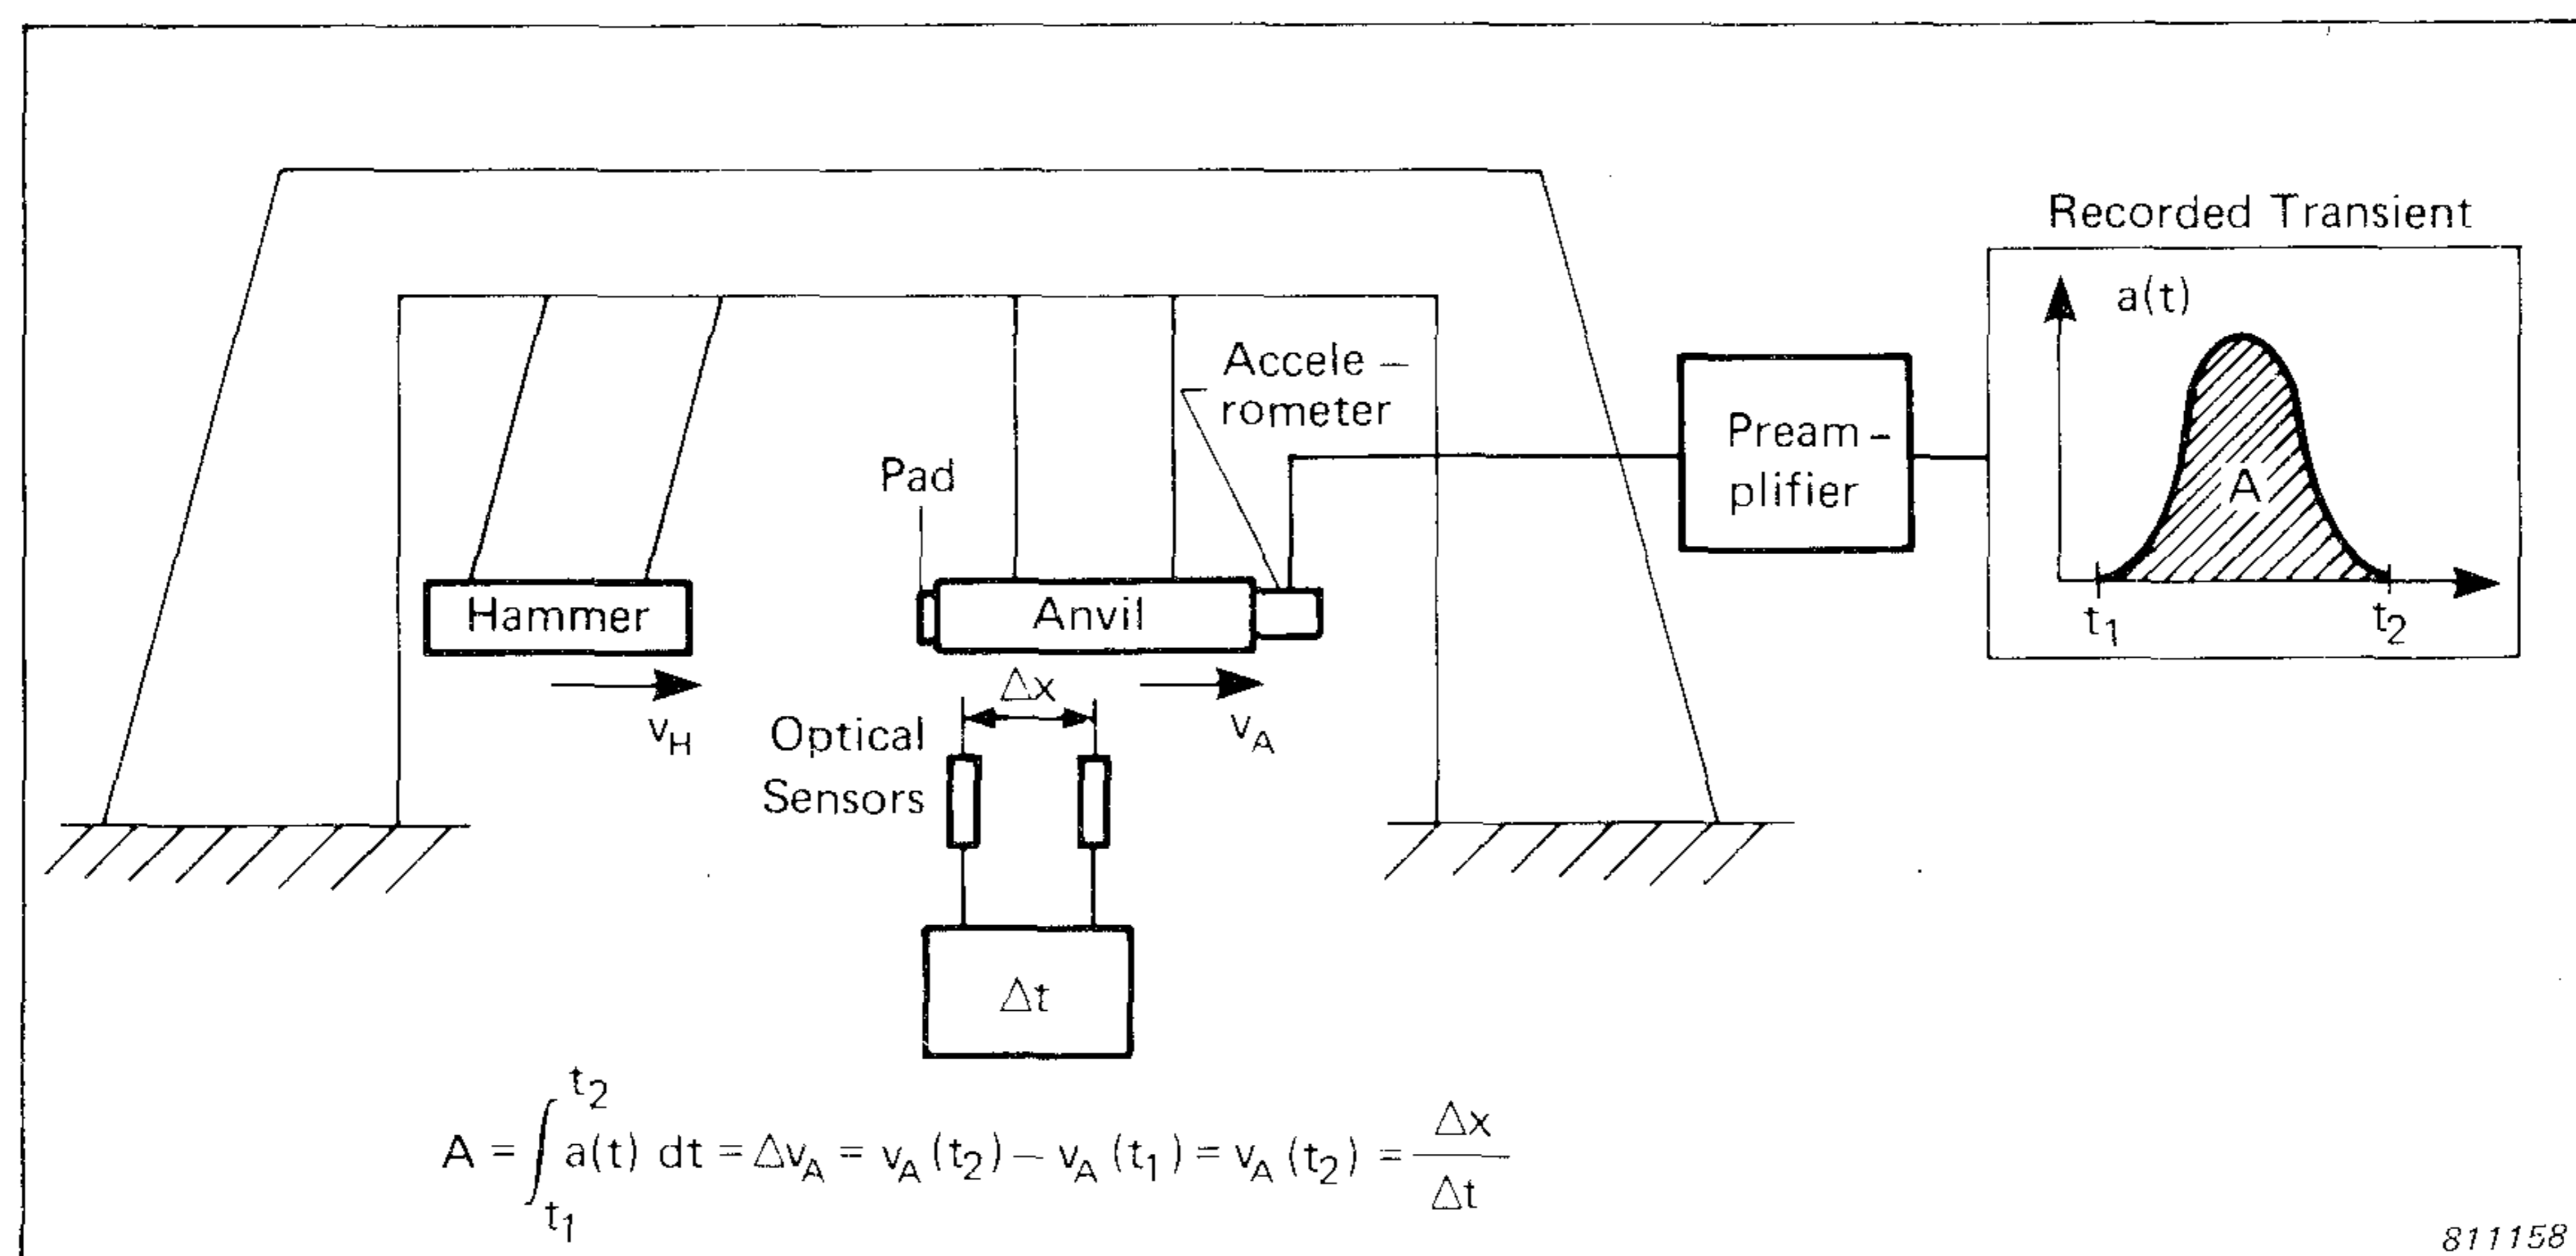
Recorded Transient

a(t)

A

$t_1$

$t_2$

Accele – rometer

Pream – plifier

Pad

Hammer

Anvil

$\Delta x$

$v_H$

Optical Sensors

$v_A$

$\Delta t$

$A = \int_{t_1}^{t_2} a(t)\, dt = \Delta v_A = v_A(t_2) - v_A(t_1) = v_A(t_2) = \frac{\Delta x}{\Delta t}$

811158